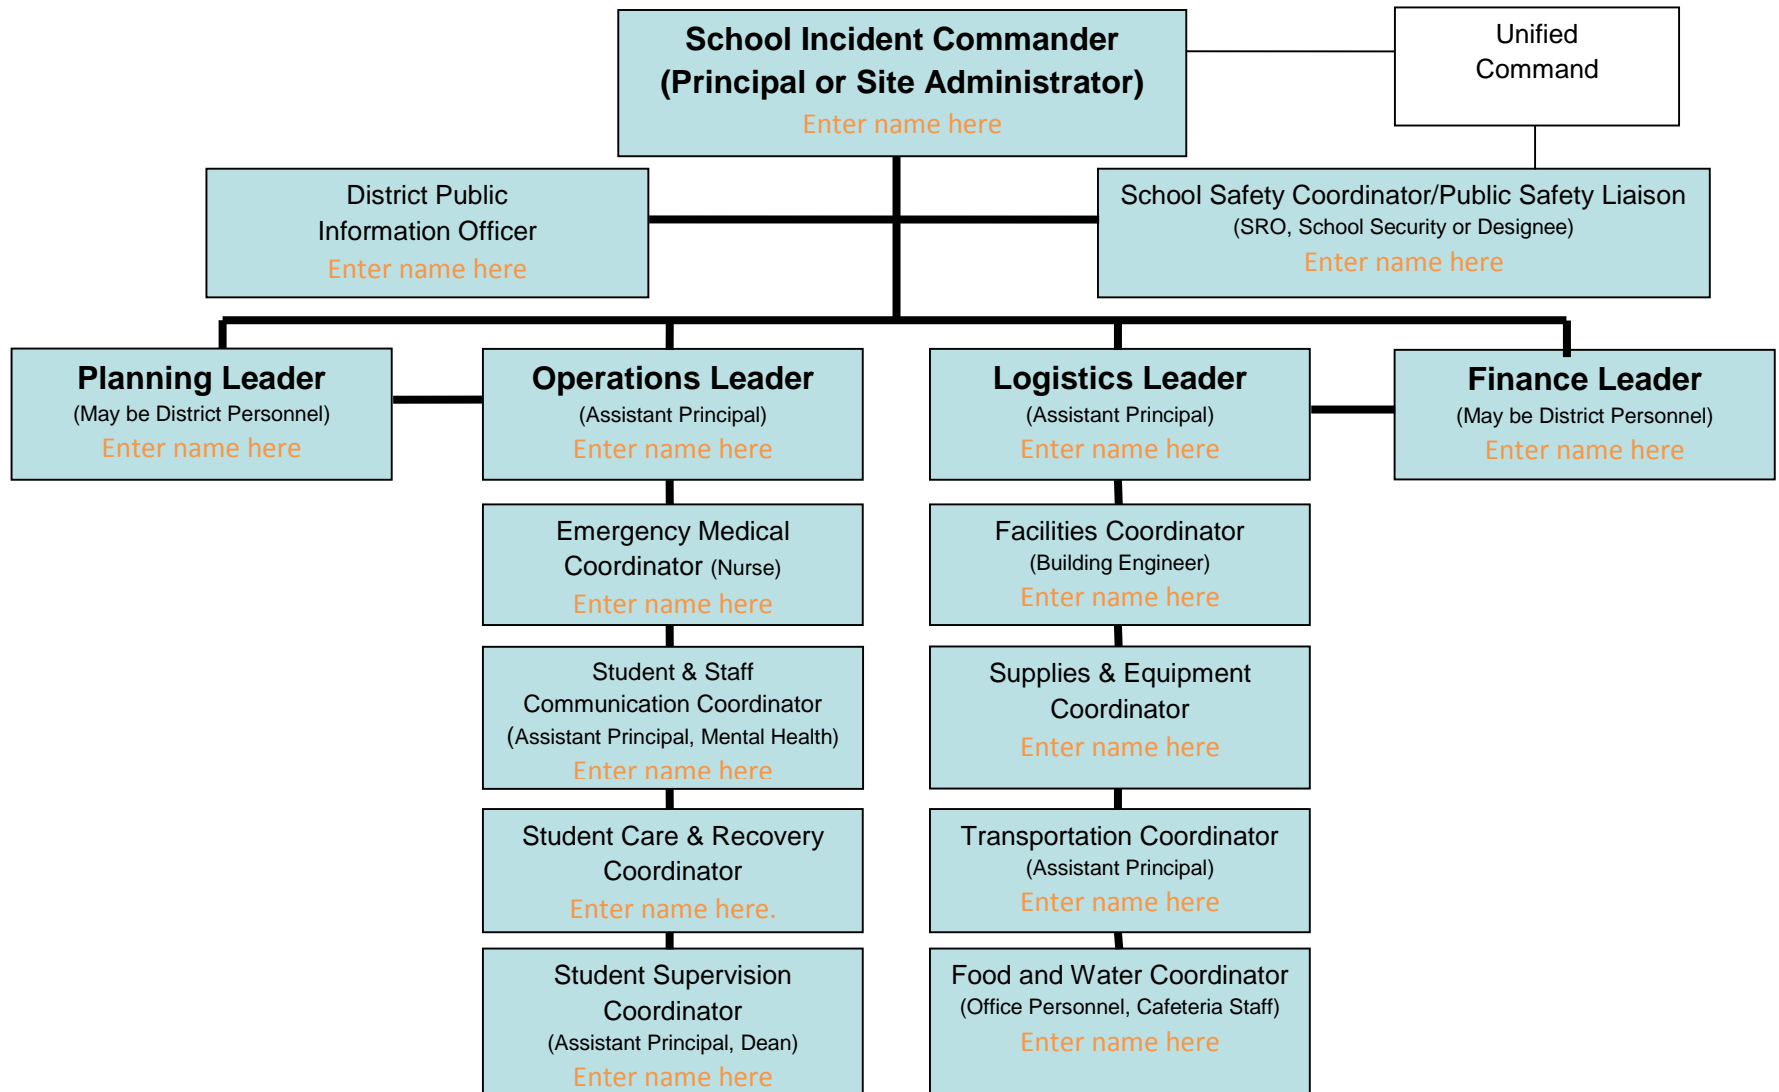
School Incident Commander
(Principal or Site Administrator)
Enter name here

Unified Command

District Public Information Officer
Enter name here

School Safety Coordinator/Public Safety Liaison
(SRO, School Security or Designee)
Enter name here

Planning Leader
(May be District Personnel)
Enter name here

Operations Leader
(Assistant Principal)
Enter name here

Logistics Leader
(Assistant Principal)
Enter name here

Finance Leader
(May be District Personnel)
Enter name here

Emergency Medical Coordinator (Nurse)
Enter name here

Student & Staff Communication Coordinator
(Assistant Principal, Mental Health)
Enter name here

Student Care & Recovery Coordinator
Enter name here.

Student Supervision Coordinator
(Assistant Principal, Dean)
Enter name here

Facilities Coordinator
(Building Engineer)
Enter name here

Supplies & Equipment Coordinator
Enter name here

Transportation Coordinator
(Assistant Principal)
Enter name here

Food and Water Coordinator
(Office Personnel, Cafeteria Staff)
Enter name here